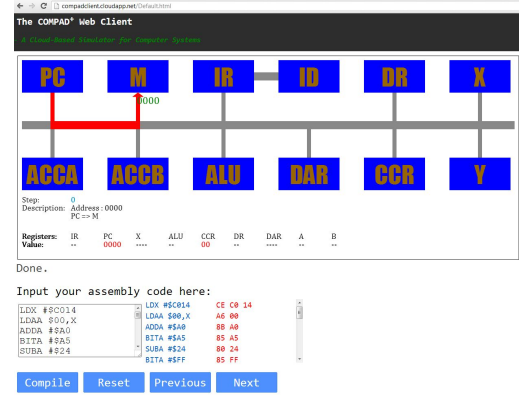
compadclient.cloudapp.net/Default.html

The COMPAD® Web Client

A Cloud-Based Simulator for Computer Systems

PC M IR ID DR X

0000

ACCA ACCB ALU DAR CCR Y

Step: 0
Description: Address : 0000
PC => M

| Registers: | IR | PC | X | ALU | CCR | DR | DAR | A | B |
|---|---|---|---|---|---|---|---|---|---|
| Value: | -- | 0000 | ---- | -- | 00 | -- | ---- | -- | -- |

Done.

Input your assembly code here:

LDX #$C014
LDAA $00,X
ADDA #$A0
BITA #$A5
SUBA #$24

| | | |
|---|---|---|
| LDX #$C014 | CE | C0 14 |
| LDAA $00,X | A6 | 00 |
| ADDA #$A0 | 8B | A0 |
| BITA #$A5 | 85 | A5 |
| SUBA #$24 | 80 | 24 |
| BITA #$FF | 85 | FF |

Compile Reset Previous Next